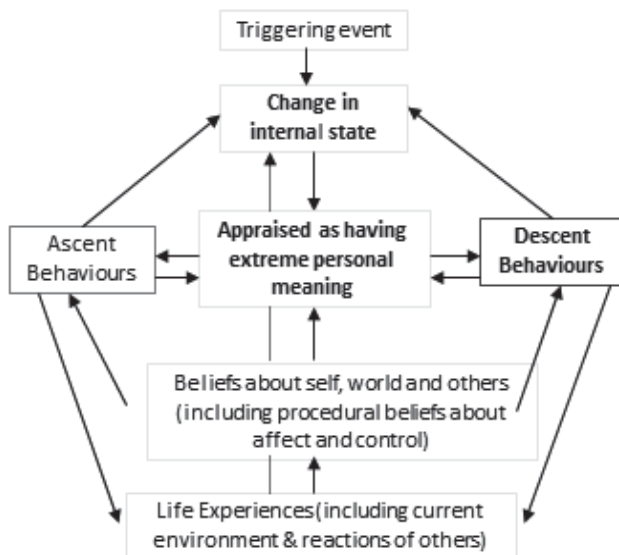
Triggering event

Change in internal state

Ascent Behaviours

Appraised as having extreme personal meaning

Descent Behaviours

Beliefs about self, world and others (including procedural beliefs about affect and control)

Life Experiences (including current environment & reactions of others)